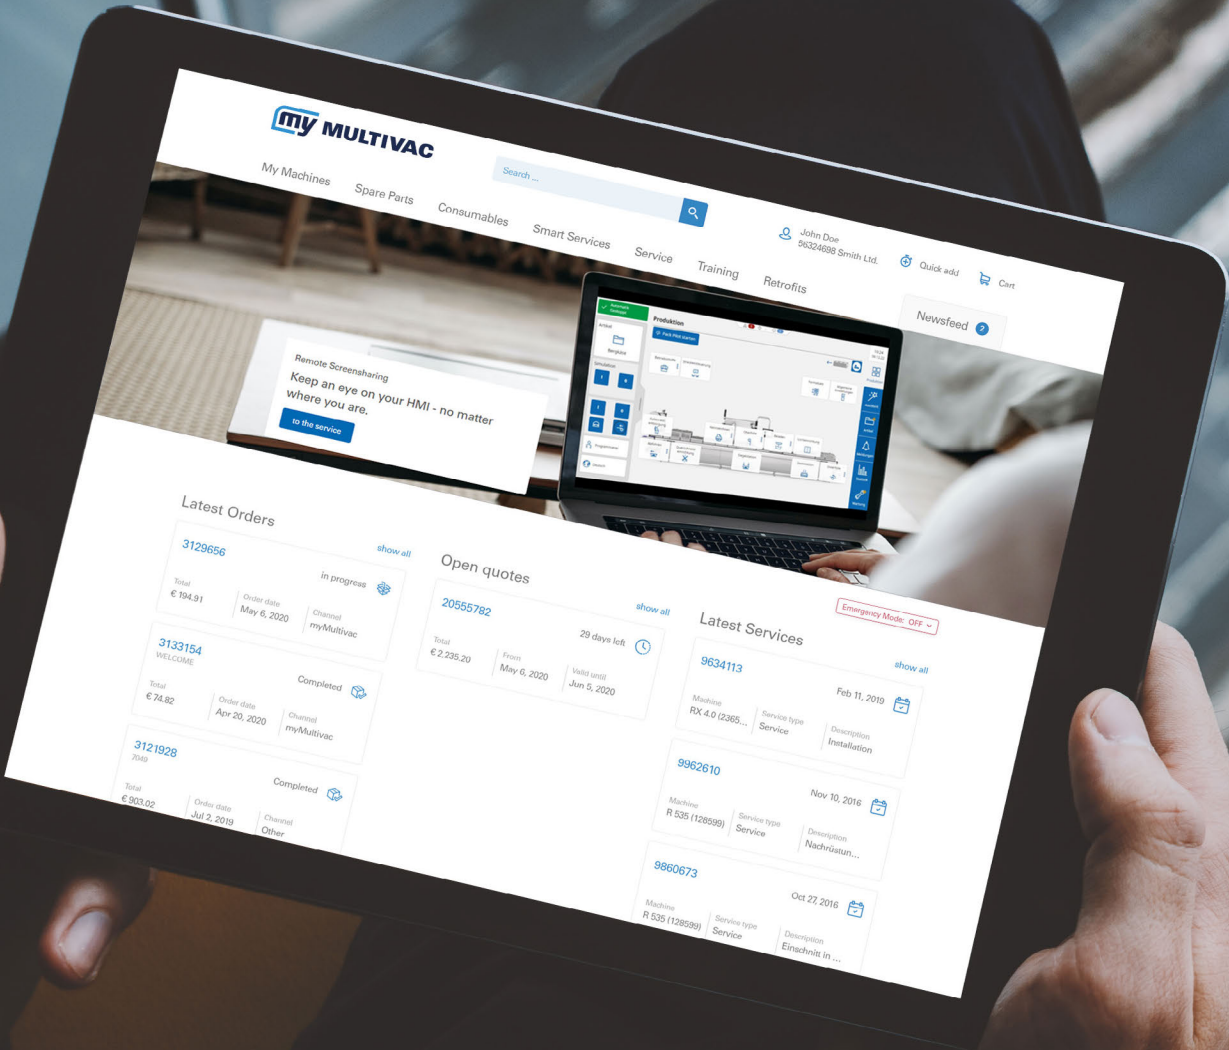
my MULTIVAC

Search ...

John Doe
56324698 Smith Ltd.

Quick add

Cart

My Machines
Spare Parts
Consumables
Smart Services
Service
Training
Retrofits

Newsfeed 2

Remote Screensharing
Keep an eye on your HMI - no matter where you are.
to the service

Produktion

Latest Orders
show all

3129656
in progress
Total
€ 194.91
Order date
May 6, 2020
Channel
myMultivac

3133154
WELCOME
Completed
Total
€ 74.82
Order date
Apr 20, 2020
Channel
myMultivac

3121928
7049
Completed
Total
€ 903.02
Order date
Jul 2, 2019
Channel
Other

Open quotes
show all

20555782
29 days left
Total
€ 2.235.20
From
May 6, 2020
Valid until
Jun 5, 2020

Emergency Mode: OFF

Latest Services
show all

9634113
Feb 11, 2019
Machine
RX 4.0 (2365...
Service type
Service
Description
Installation

9962610
Nov 10, 2016
Machine
R 535 (128599)
Service type
Service
Description
Nachrüstun...

9860673
Oct 27, 2016
Machine
R 535 (128599)
Service type
Service
Description
Einschnitt in ...